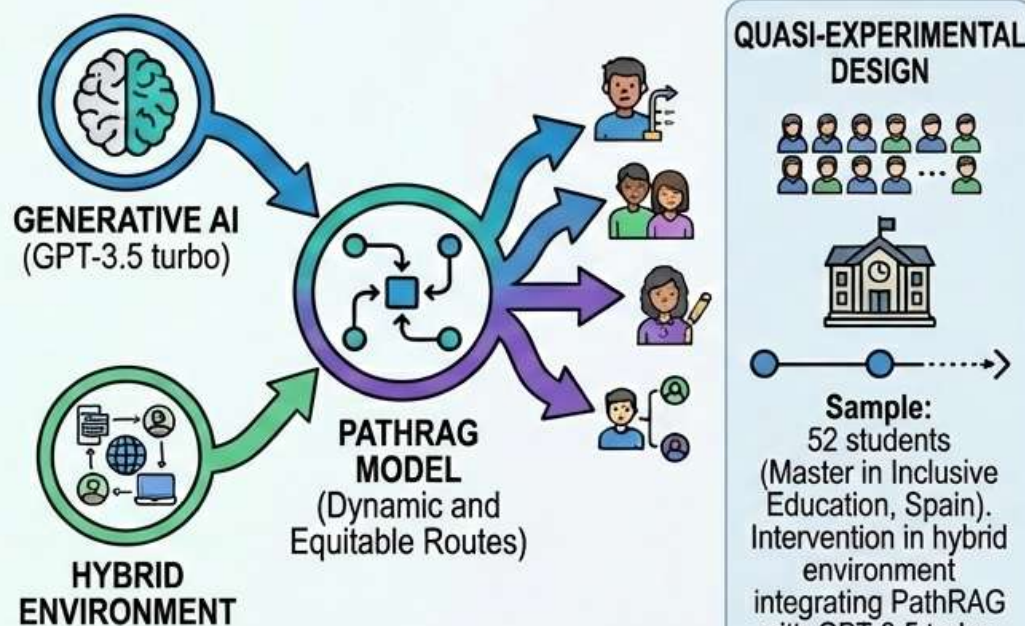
GENERATIVE AI
(GPT-3.5 turbo)

HYBRID ENVIRONMENT

PATHRAG MODEL
(Dynamic and Equitable Routes)

QUASI-EXPERIMENTAL DESIGN

Sample:
52 students
(Master in Inclusive Education, Spain).
Intervention in hybrid environment integrating PathRAG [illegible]